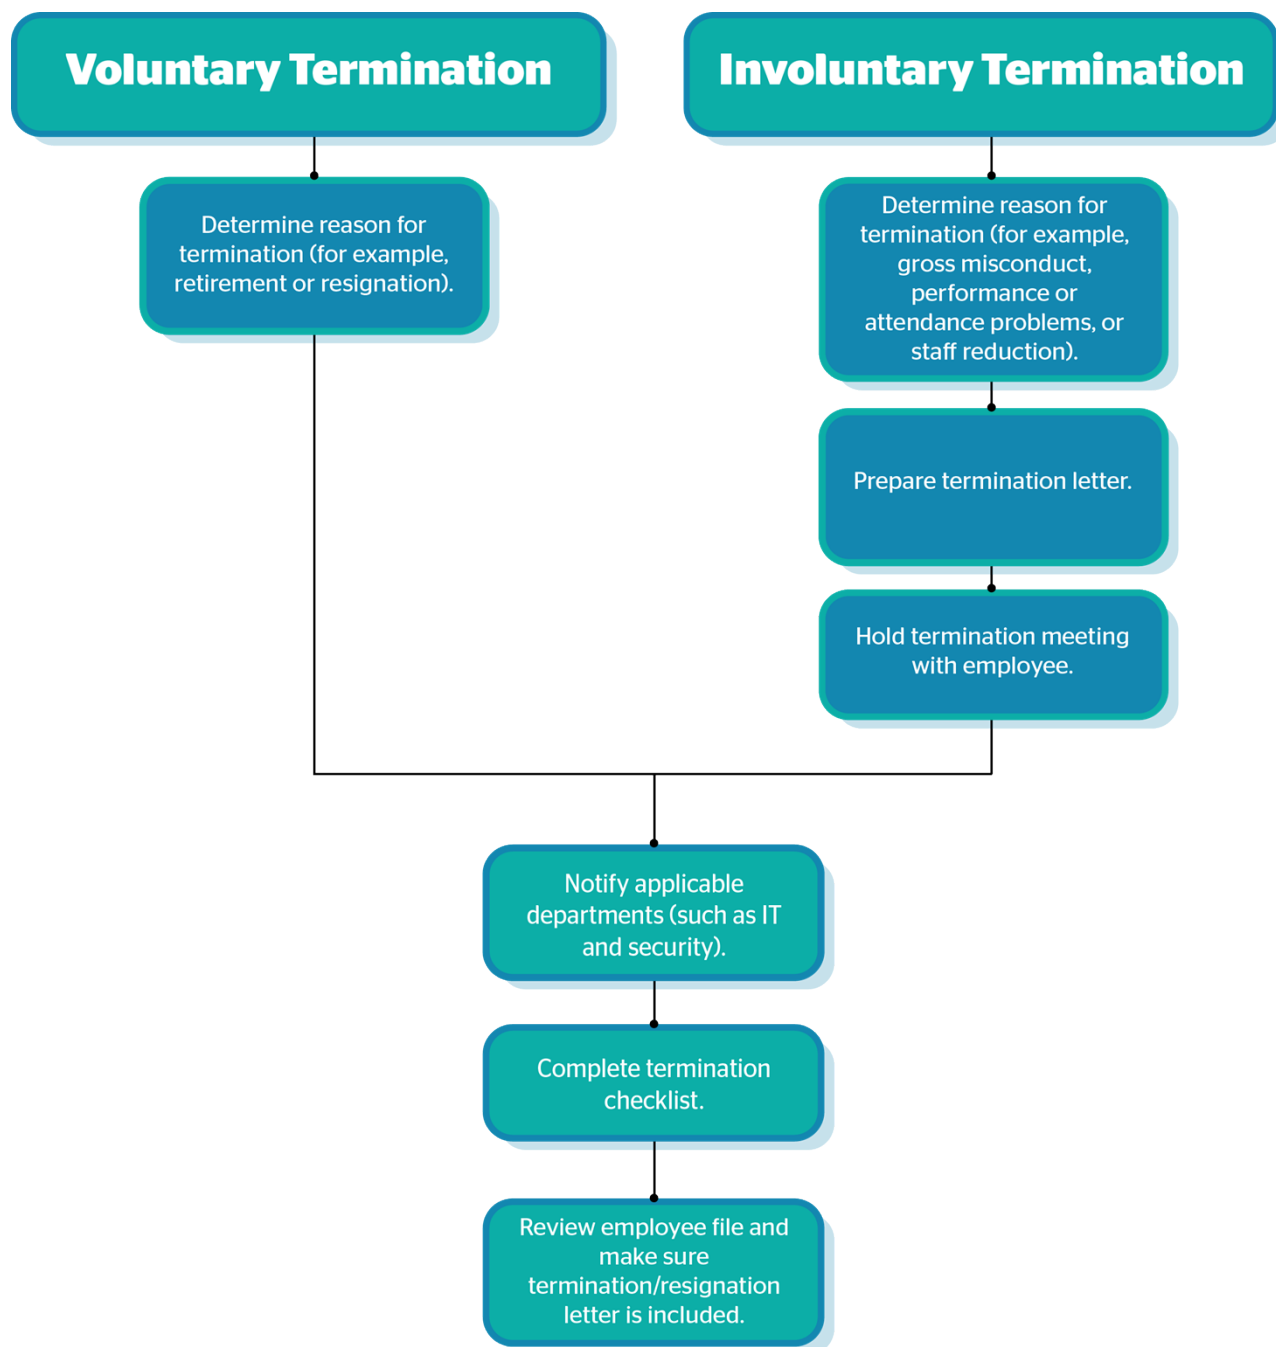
Voluntary Termination

Determine reason for termination (for example, retirement or resignation).

Involuntary Termination

Determine reason for termination (for example, gross misconduct, performance or attendance problems, or staff reduction).

Prepare termination letter.

Hold termination meeting with employee.

Notify applicable departments (such as IT and security).

Complete termination checklist.

Review employee file and make sure termination/resignation letter is included.